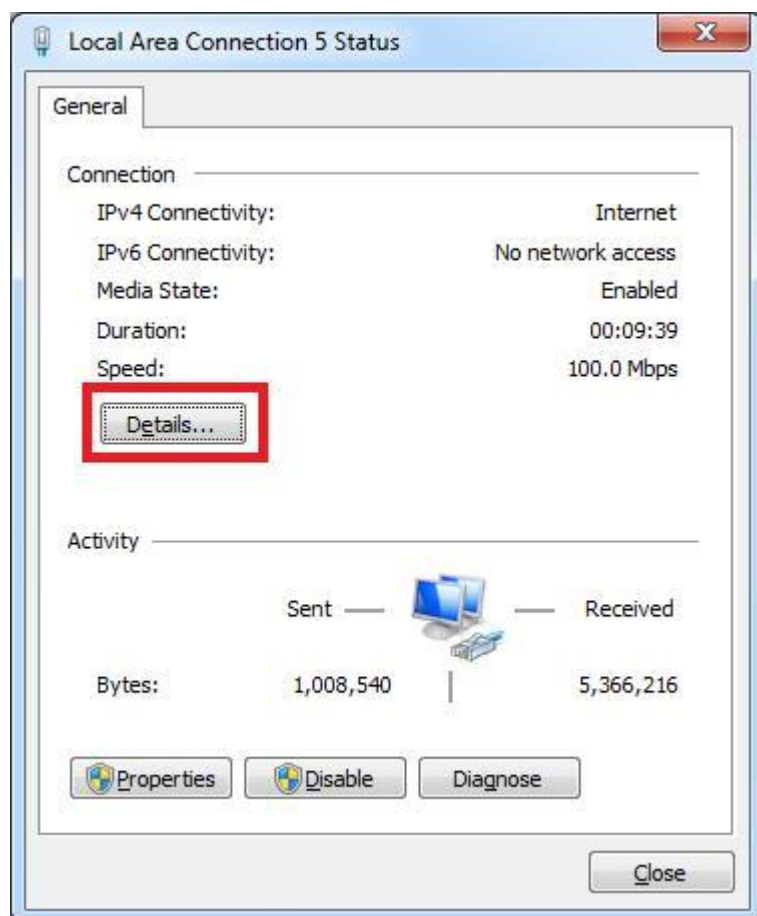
Local Area Connection 5 Status

General

Connection

IPv4 Connectivity: Internet

IPv6 Connectivity: No network access

Media State: Enabled

Duration: 00:09:39

Speed: 100.0 Mbps

Details...

Activity

Sent — — Received

Bytes: 1,008,540 | 5,366,216

Properties Disable Diagnose

Close